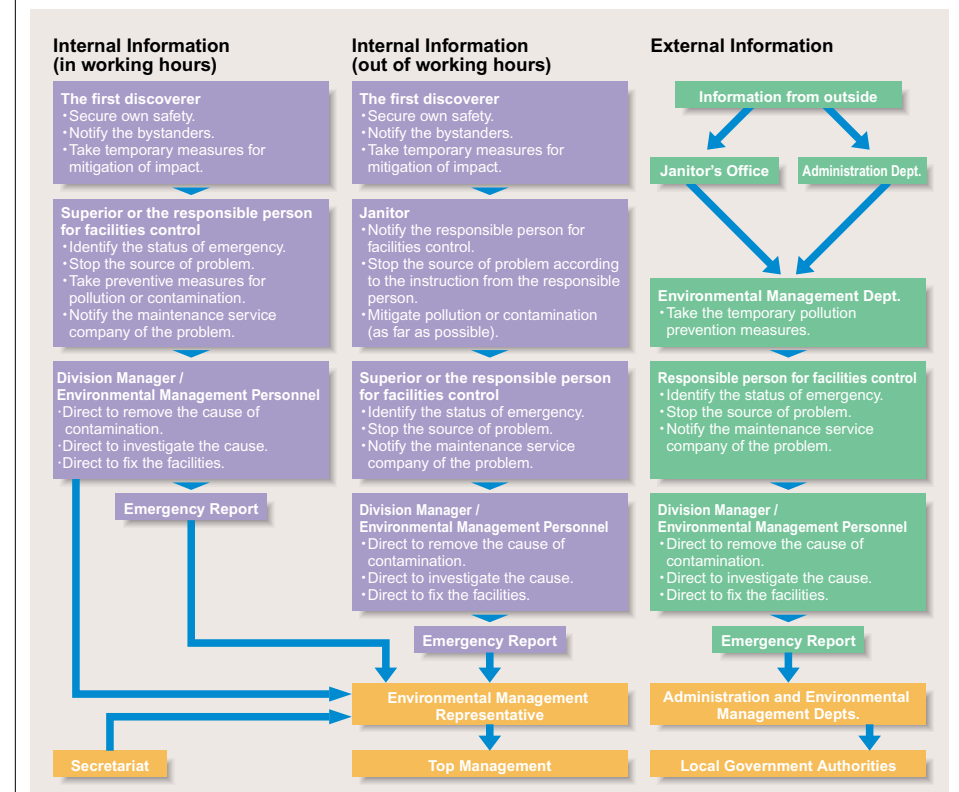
Internal Information (in working hours)

The first discoverer
・Secure own safety.
・Notify the bystanders.
・Take temporary measures for mitigation of impact.

Superior or the responsible person for facilities control
・Identify the status of emergency.
・Stop the source of problem.
・Take preventive measures for pollution or contamination.
・Notify the maintenance service company of the problem.

Division Manager / Environmental Management Personnel
・Direct to remove the cause of contamination.
・Direct to investigate the cause.
・Direct to fix the facilities.

Emergency Report

Secretariat

Internal Information (out of working hours)

The first discoverer
・Secure own safety.
・Notify the bystanders.
・Take temporary measures for mitigation of impact.

Janitor
・Notify the responsible person for facilities control.
・Stop the source of problem according to the instruction from the responsible person.
・Mitigate pollution or contamination (as far as possible).

Superior or the responsible person for facilities control
・Identify the status of emergency.
・Stop the source of problem.
・Notify the maintenance service company of the problem.

Division Manager / Environmental Management Personnel
・Direct to remove the cause of contamination.
・Direct to investigate the cause.
・Direct to fix the facilities.

Emergency Report

Environmental Management Representative

Top Management

External Information

Information from outside

Janitor's Office

Administration Dept.

Environmental Management Dept.
・Take the temporary pollution prevention measures.

Responsible person for facilities control
・Identify the status of emergency.
・Stop the source of problem.
・Notify the maintenance service company of the problem.

Division Manager / Environmental Management Personnel
・Direct to remove the cause of contamination.
・Direct to investigate the cause.
・Direct to fix the facilities.

Emergency Report

Administration and Environmental Management Depts.

Local Government Authorities